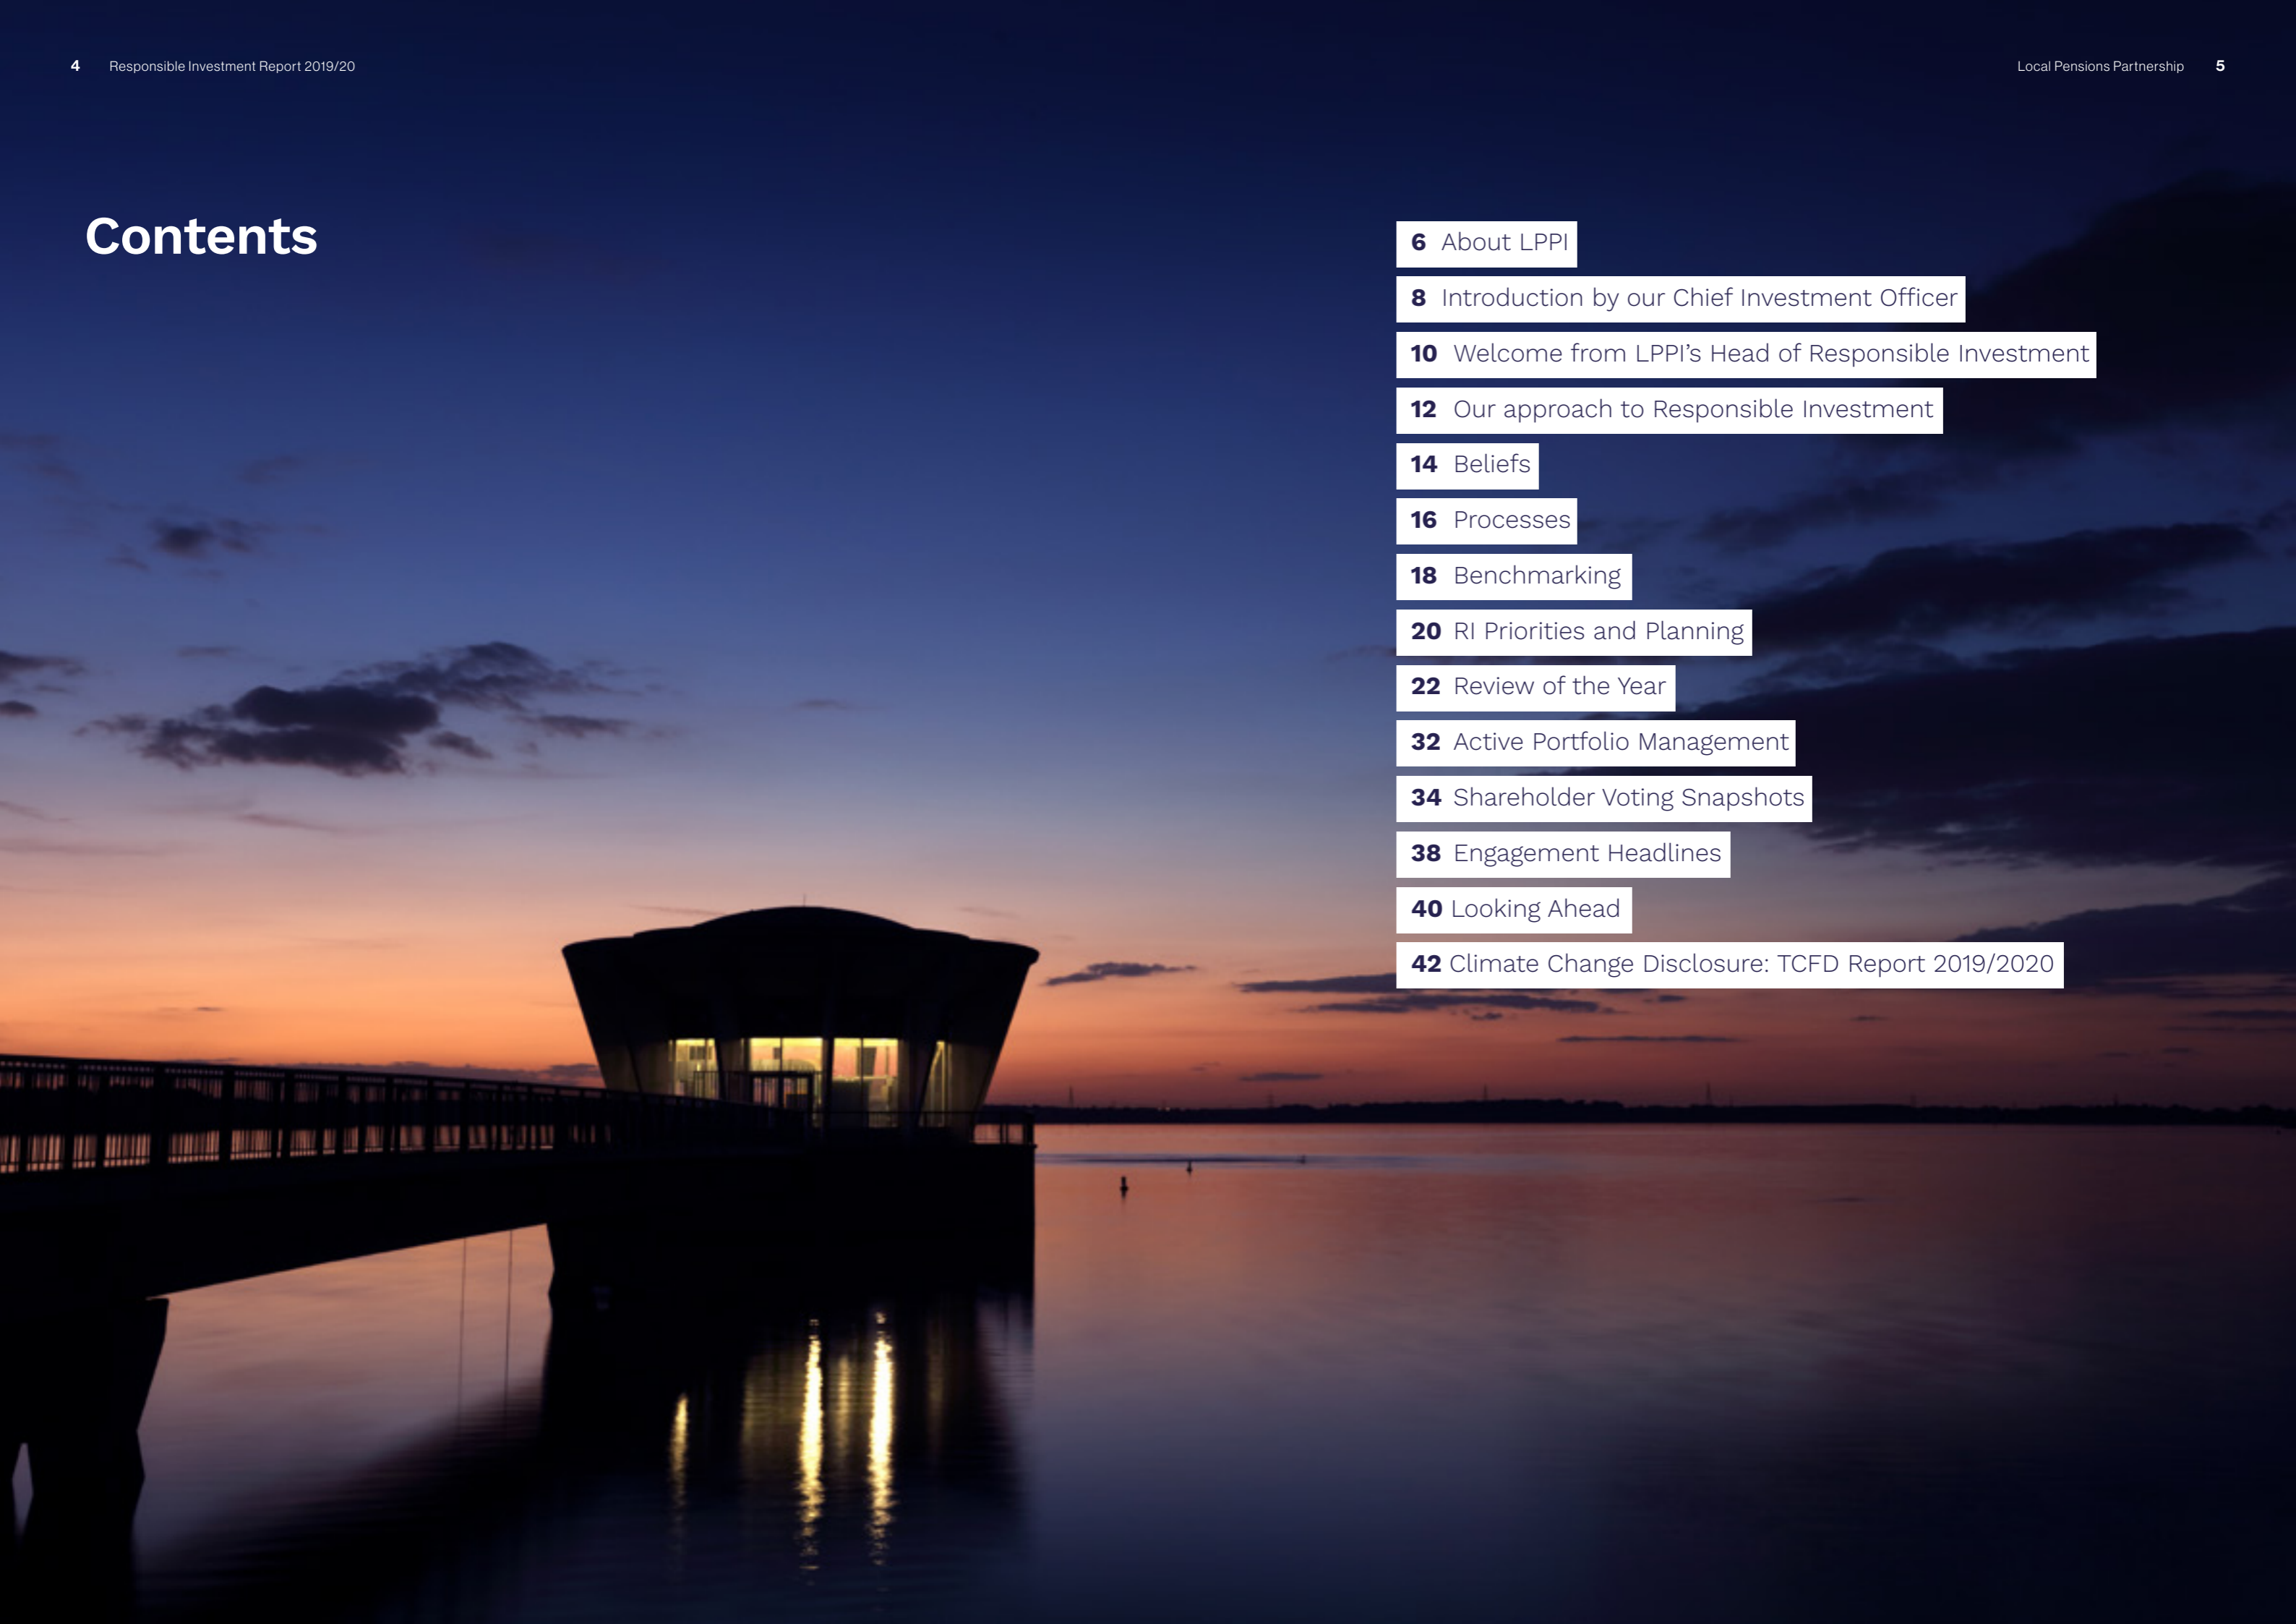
4 Responsible Investment Report 2019/20

Local Pensions Partnership 5

Contents

6 About LPPI
8 Introduction by our Chief Investment Officer
10 Welcome from LPPI's Head of Responsible Investment
12 Our approach to Responsible Investment
14 Beliefs
16 Processes
18 Benchmarking
20 RI Priorities and Planning
22 Review of the Year
32 Active Portfolio Management
34 Shareholder Voting Snapshots
38 Engagement Headlines
40 Looking Ahead
42 Climate Change Disclosure: TCFD Report 2019/2020